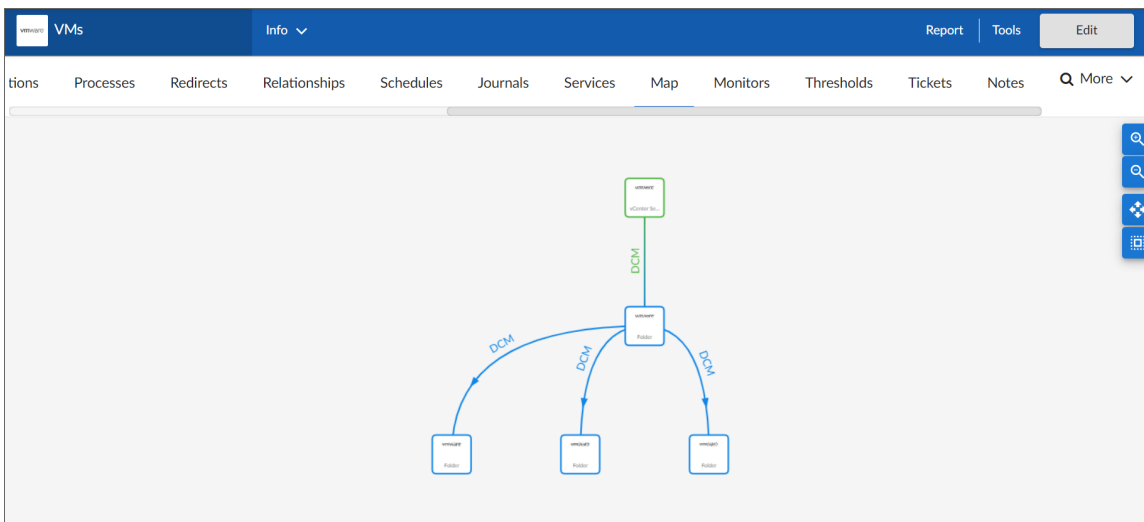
vmware VMs

Info

Report Tools Edit

tions Processes Redirects Relationships Schedules Journals Services Map Monitors Thresholds Tickets Notes More

vmware
vCenter Se...

DCM

vmware
Folder

DCM DCM DCM

vmware
Folder

vmware
Folder

vmware
Folder